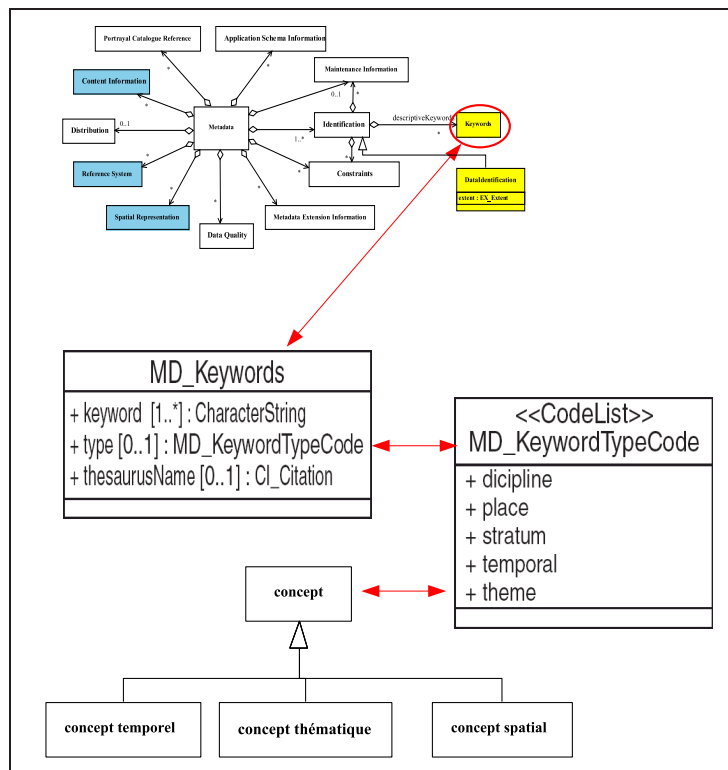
Portrayal Catalogue Reference

Application Schema Information

Maintenance Information

Content Information

0..1

Distribution

0..1

Metadata

Identification

descriptiveKeywords

Keywords

Reference System

1..*

Constraints

DataIdentification

extent : EX_Extent

Spatial Representation

Metadata Extension Information

Data Quality

MD_Keywords

+ keyword [1..*] : CharacterString
+ type [0..1] : MD_KeywordTypeCode
+ thesaurusName [0..1] : CI_Citation

<<CodeList>>
MD_KeywordTypeCode

+ dicipline
+ place
+ stratum
+ temporal
+ theme

concept

concept temporel

concept thématique

concept spatial